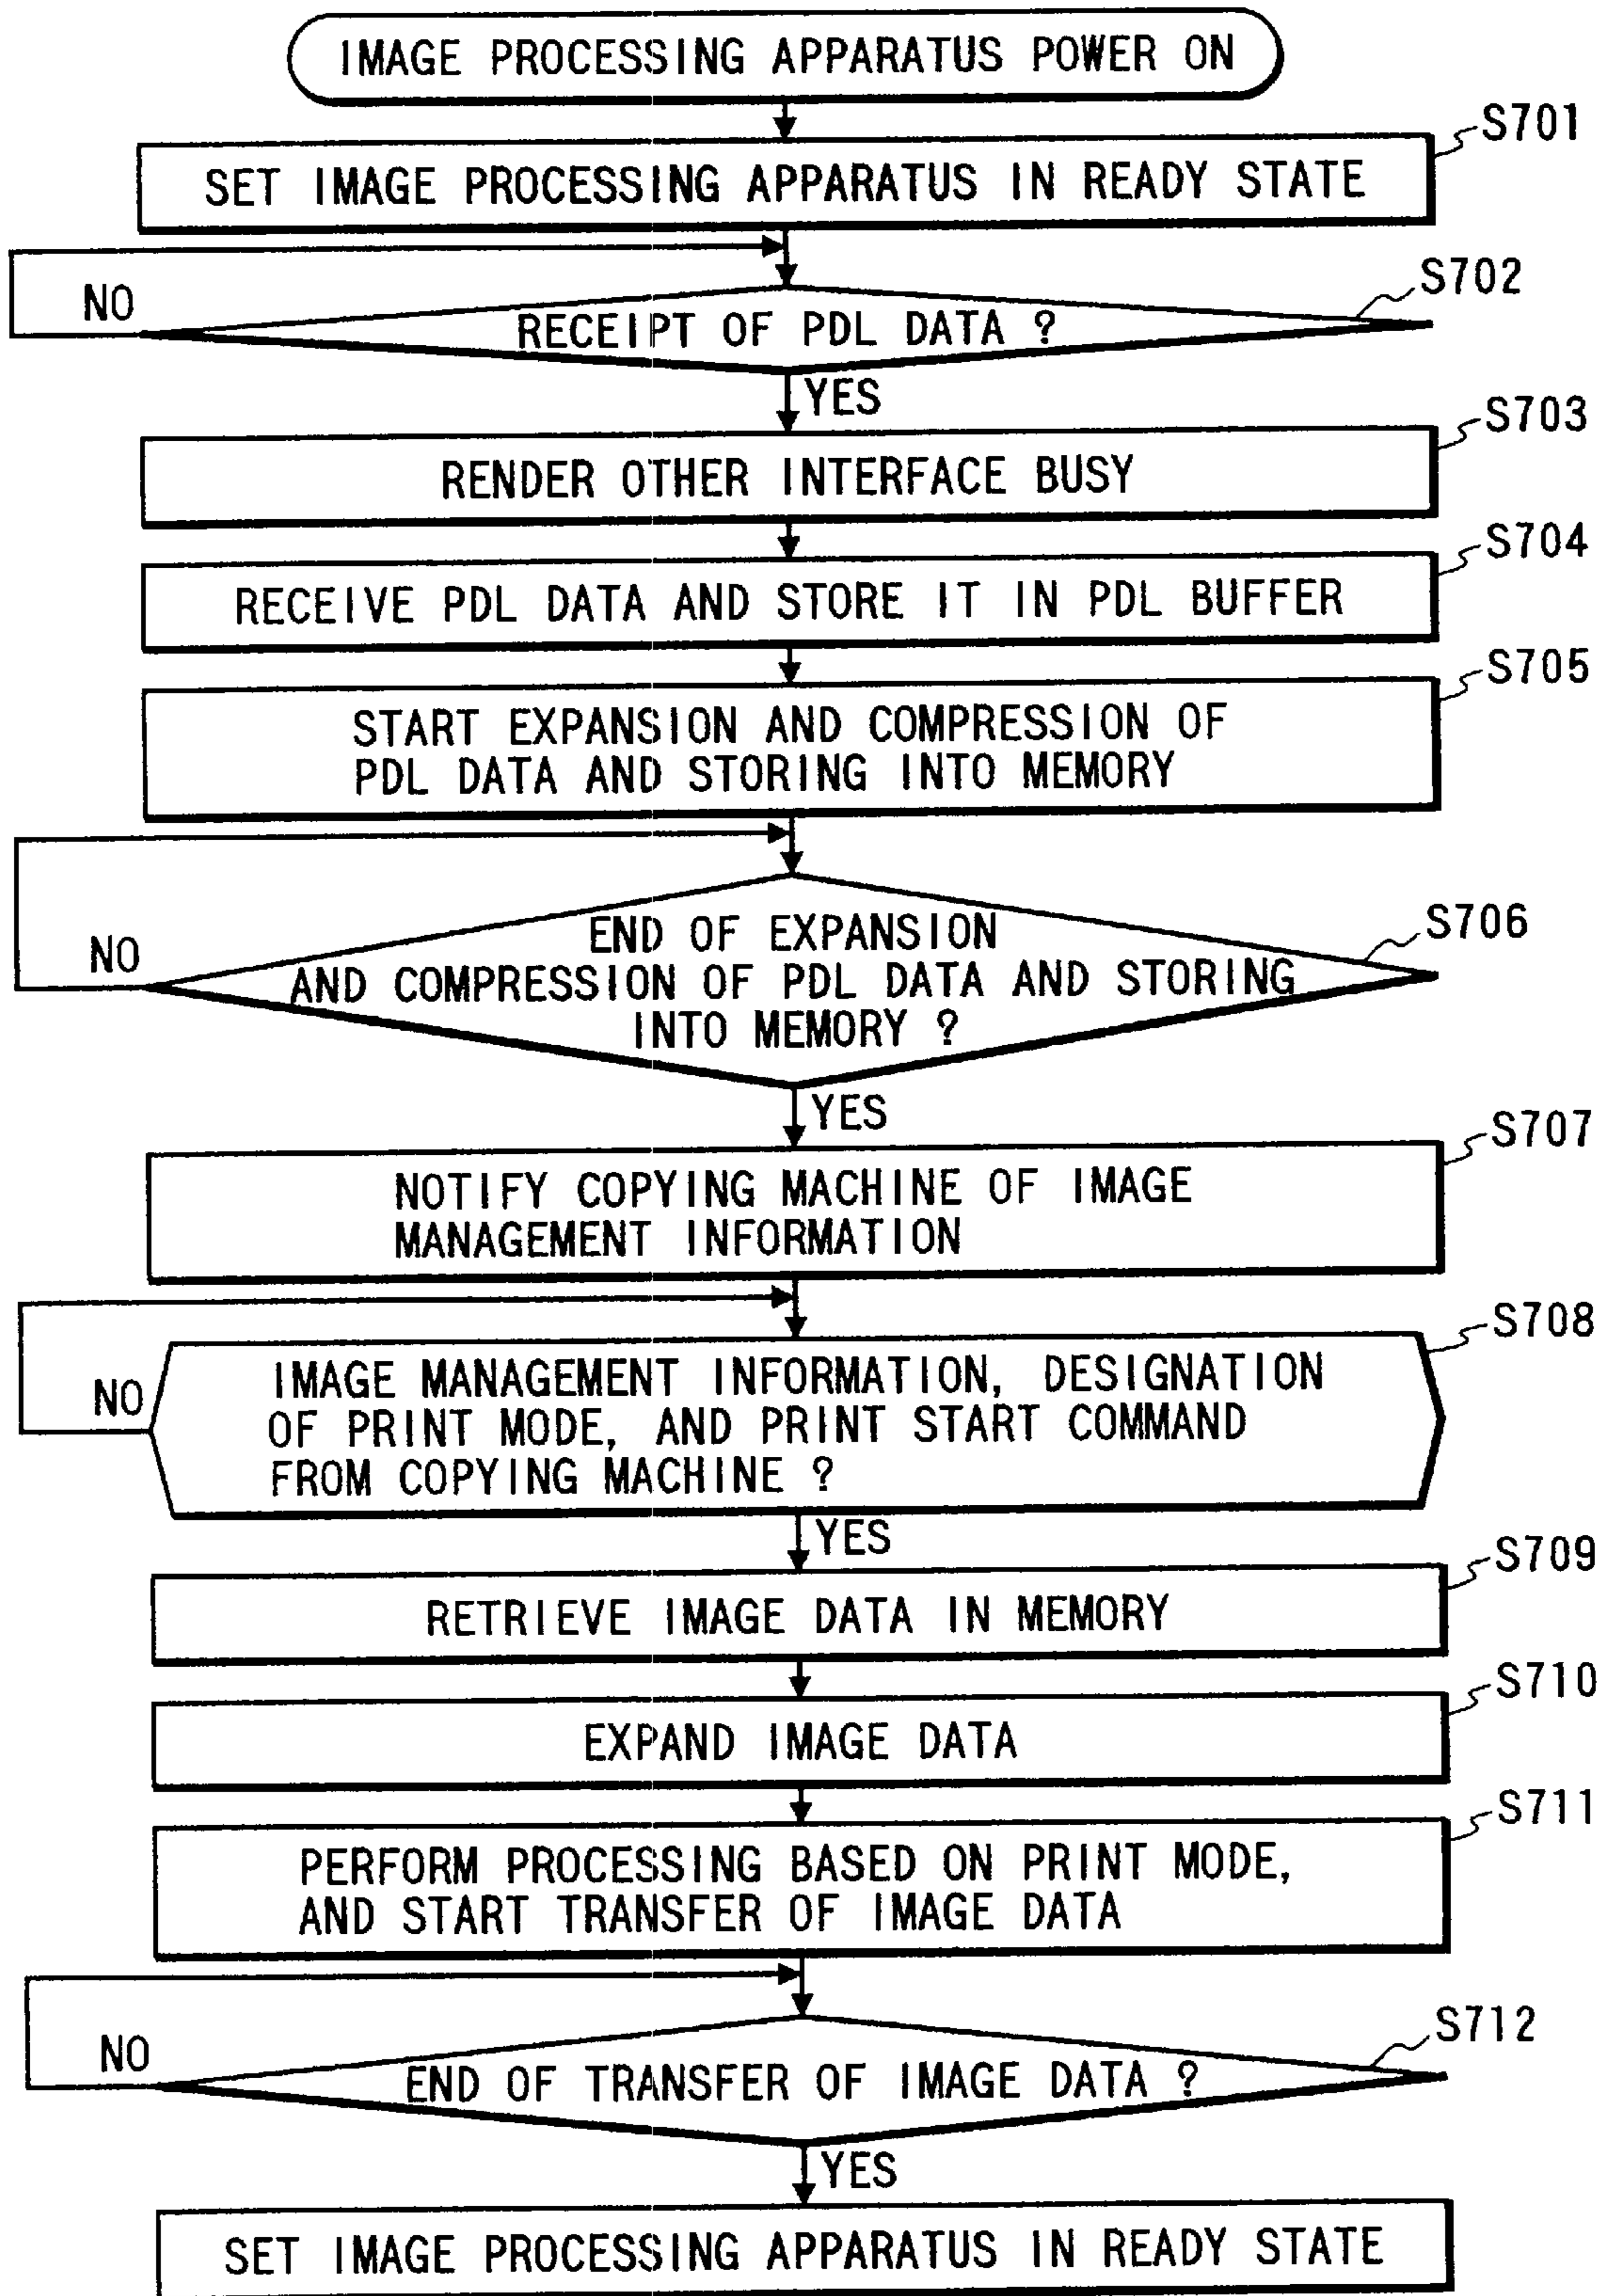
IMAGE PROCESSING APPARATUS POWER ON

S701

SET IMAGE PROCESSING APPARATUS IN READY STATE

S702

NO

RECEIPT OF PDL DATA ?

YES

S703

RENDER OTHER INTERFACE BUSY

S704

RECEIVE PDL DATA AND STORE IT IN PDL BUFFER

S705

START EXPANSION AND COMPRESSION OF PDL DATA AND STORING INTO MEMORY

S706

NO

END OF EXPANSION AND COMPRESSION OF PDL DATA AND STORING INTO MEMORY ?

YES

S707

NOTIFY COPYING MACHINE OF IMAGE MANAGEMENT INFORMATION

S708

NO

IMAGE MANAGEMENT INFORMATION, DESIGNATION OF PRINT MODE, AND PRINT START COMMAND FROM COPYING MACHINE ?

YES

S709

RETRIEVE IMAGE DATA IN MEMORY

S710

EXPAND IMAGE DATA

S711

PERFORM PROCESSING BASED ON PRINT MODE, AND START TRANSFER OF IMAGE DATA

S712

NO

END OF TRANSFER OF IMAGE DATA ?

YES

SET IMAGE PROCESSING APPARATUS IN READY STATE